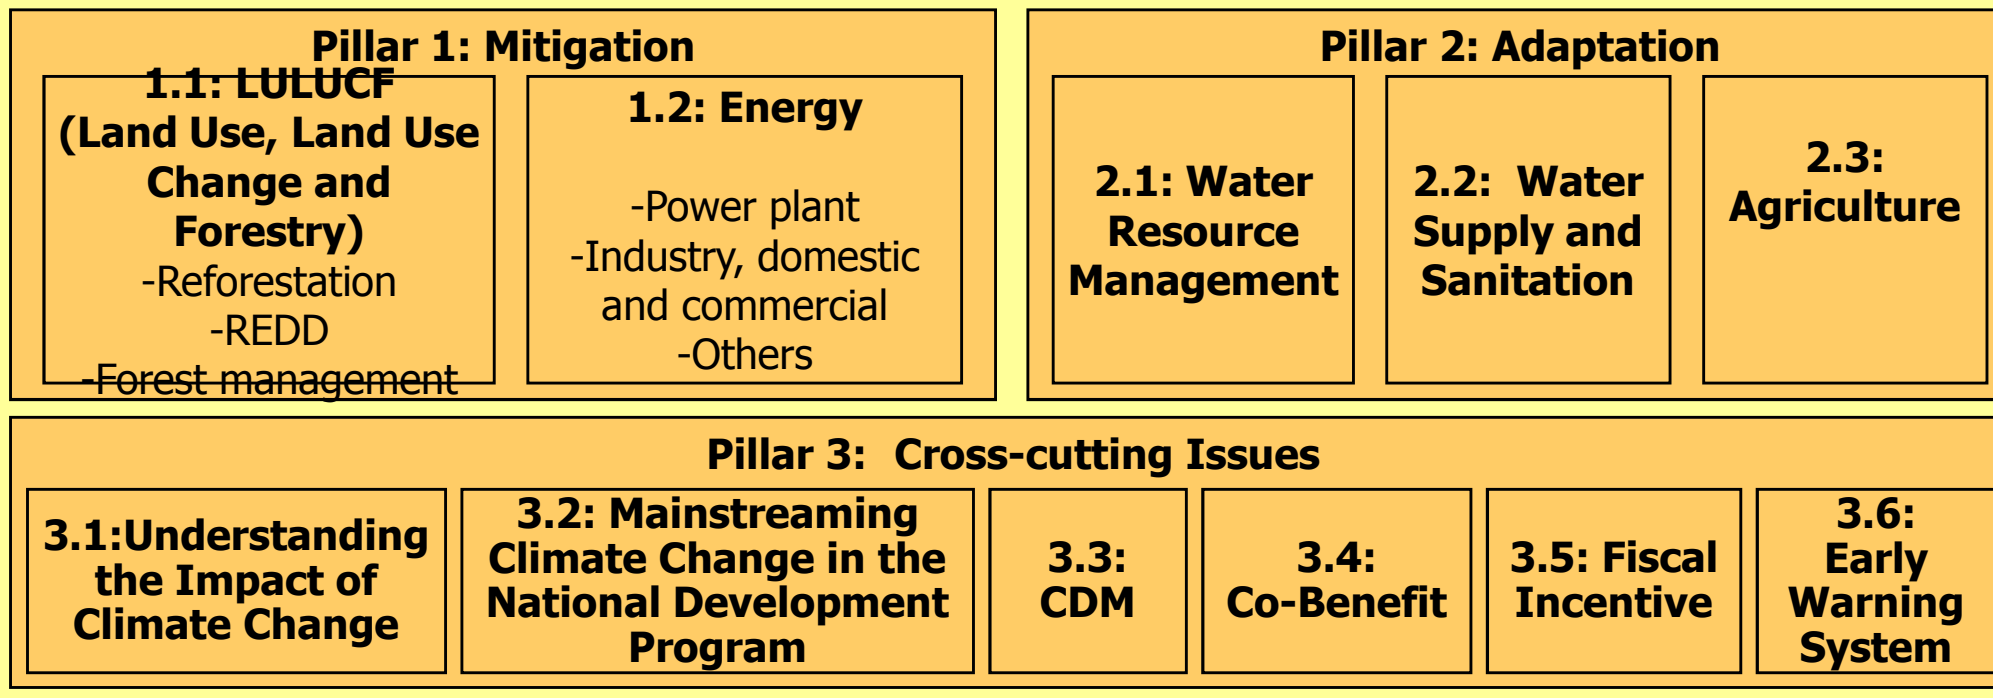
Pillar 1: Mitigation

1.1: LULUCF (Land Use, Land Use Change and Forestry)
-Reforestation
-REDD
-Forest management

1.2: Energy

-Power plant
-Industry, domestic and commercial
-Others

Pillar 2: Adaptation

2.1: Water Resource Management

2.2: Water Supply and Sanitation

2.3: Agriculture

Pillar 3: Cross-cutting Issues

3.1:Understanding the Impact of Climate Change

3.2: Mainstreaming Climate Change in the National Development Program

3.3: CDM

3.4: Co-Benefit

3.5: Fiscal Incentive

3.6: Early Warning System